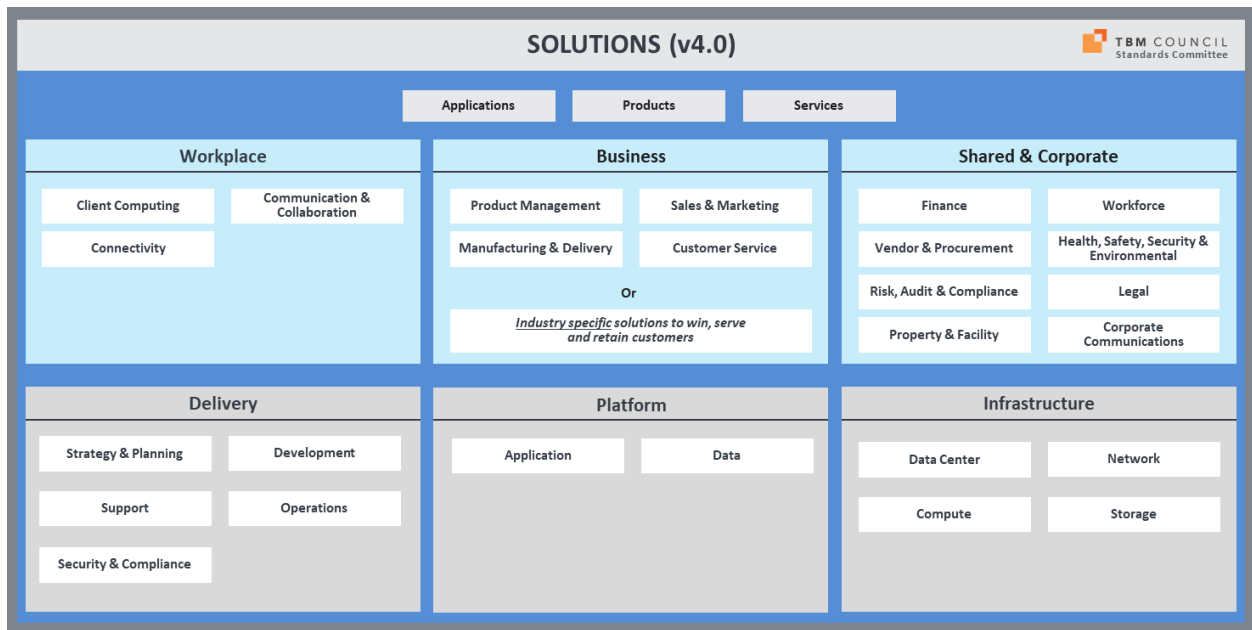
SOLUTIONS (v4.0)

TBM COUNCIL
Standards Committee

Applications
Products
Services

Workplace

Client Computing
Communication & Collaboration
Connectivity

Business

Product Management
Sales & Marketing
Manufacturing & Delivery
Customer Service

Or

Industry specific solutions to win, serve and retain customers

Shared & Corporate

Finance
Workforce
Vendor & Procurement
Health, Safety, Security & Environmental
Risk, Audit & Compliance
Legal
Property & Facility
Corporate Communications

Delivery

Strategy & Planning
Development
Support
Operations
Security & Compliance

Platform

Application
Data

Infrastructure

Data Center
Network
Compute
Storage